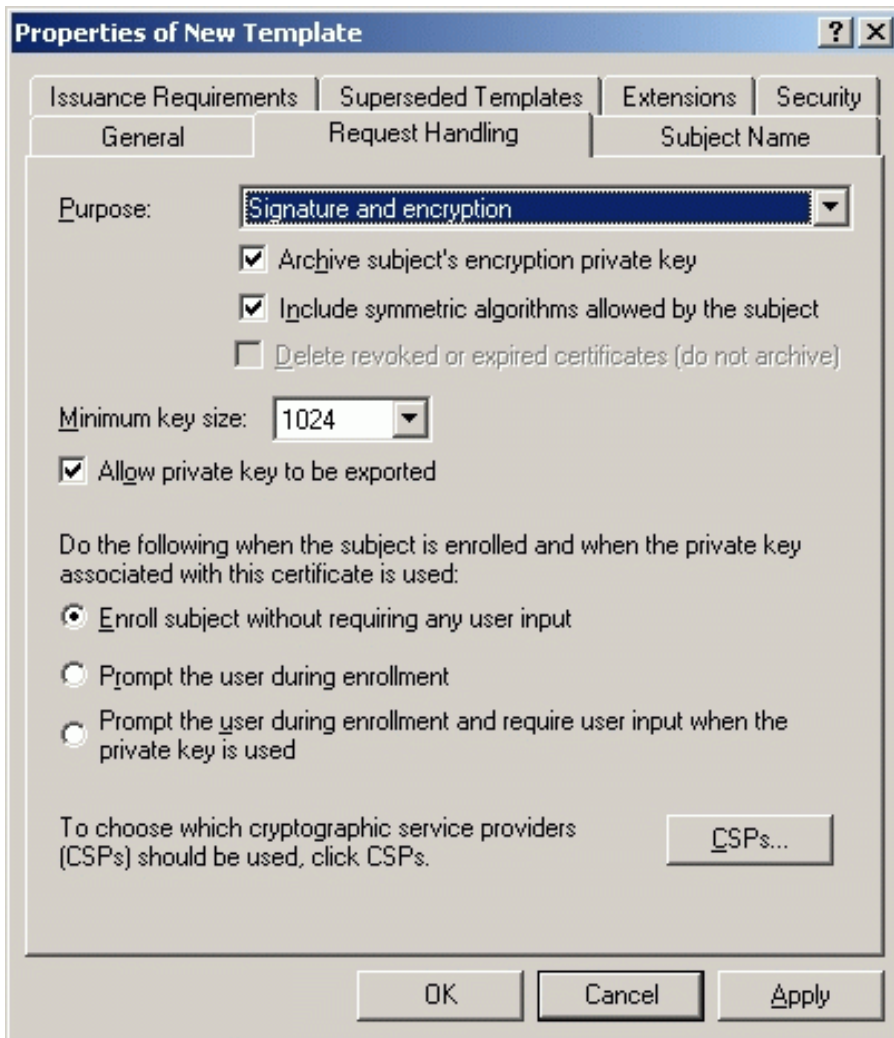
Properties of New Template

?

X

Issuance Requirements

Superseded Templates

Extensions

Security

General

Request Handling

Subject Name

Purpose:

Signature and encryption

Archive subject's encryption private key

Include symmetric algorithms allowed by the subject

Delete revoked or expired certificates (do not archive)

Minimum key size:

1024

Allow private key to be exported

Do the following when the subject is enrolled and when the private key associated with this certificate is used:

Enroll subject without requiring any user input

Prompt the user during enrollment

Prompt the user during enrollment and require user input when the private key is used

To choose which cryptographic service providers (CSPs) should be used, click CSPs.

CSPs...

OK

Cancel

Apply